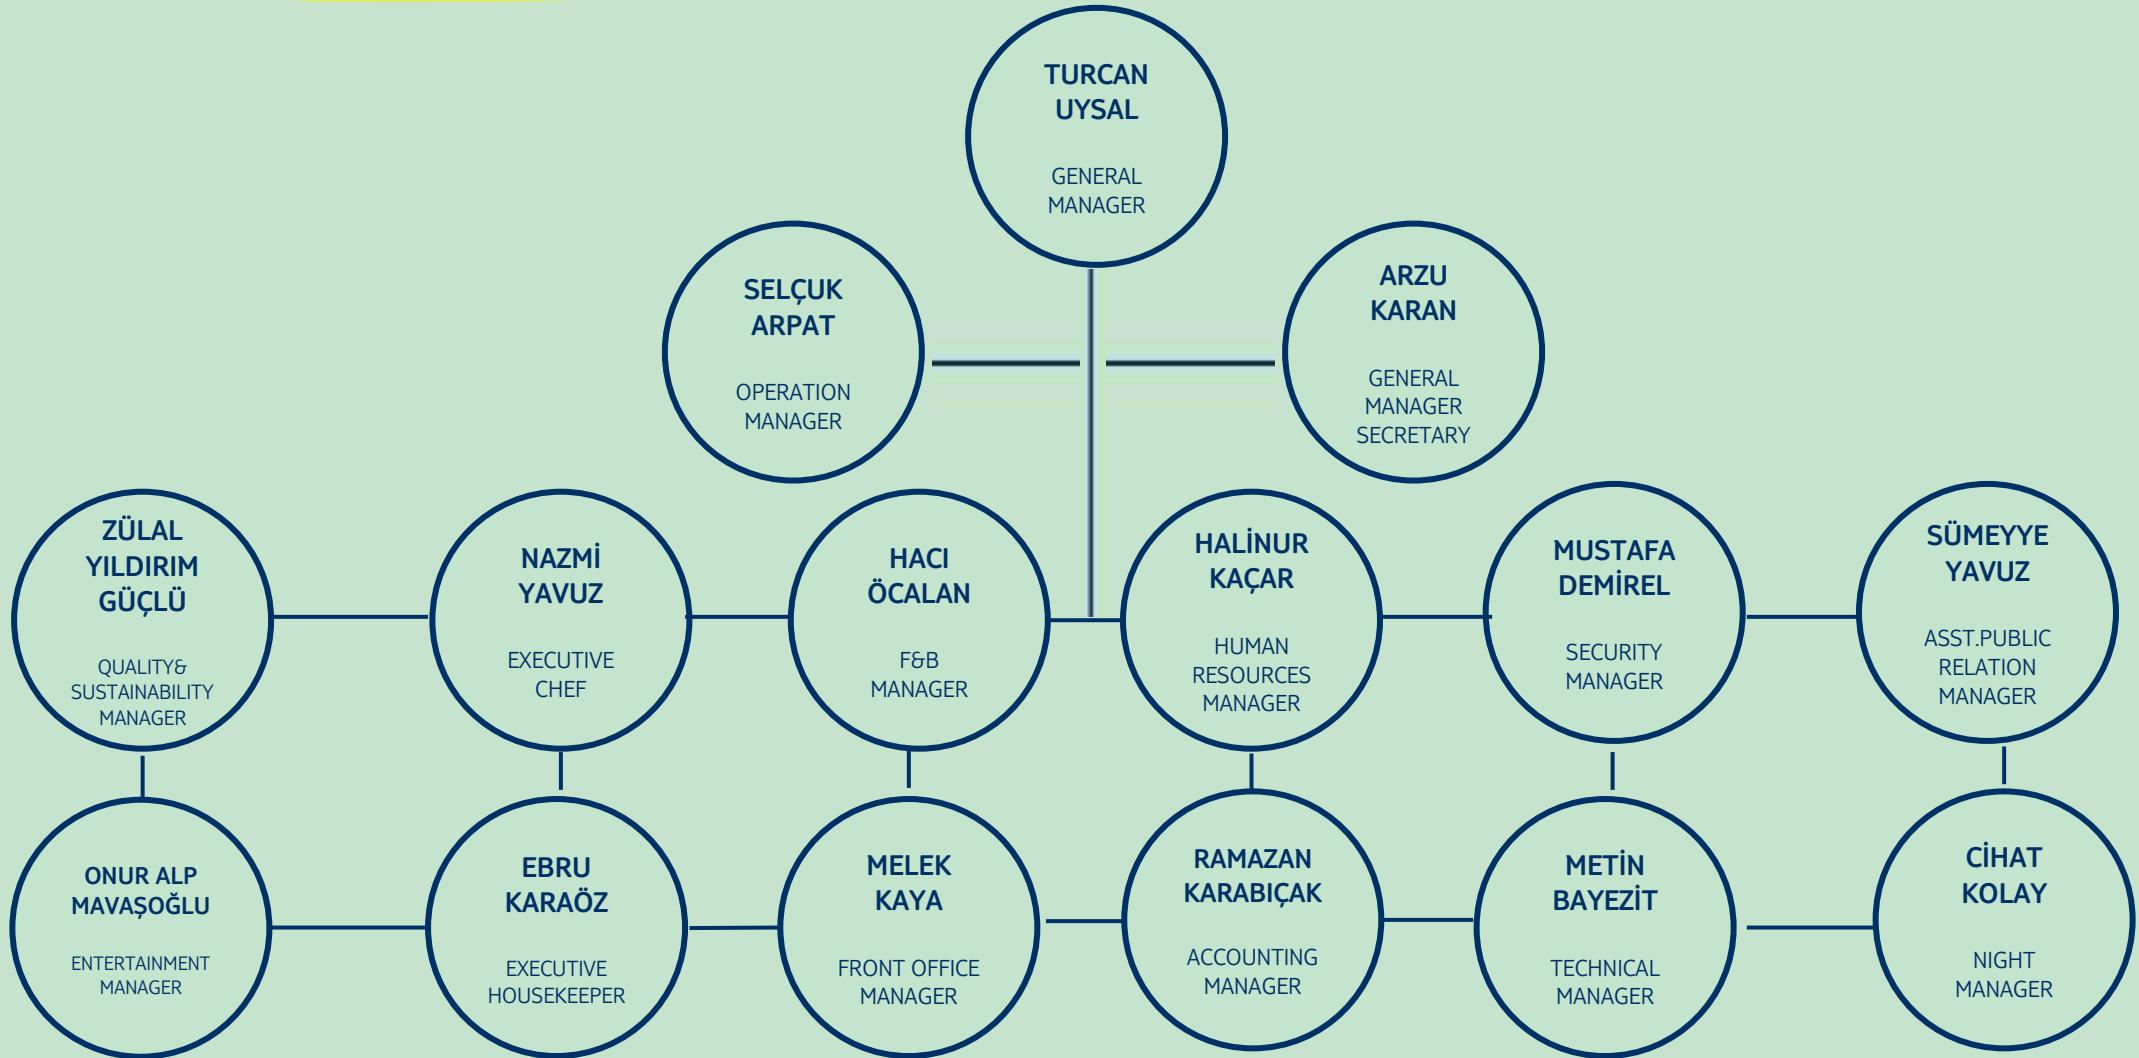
TURCAN UYSAL

GENERAL MANAGER

SELÇUK ARPAT

OPERATION MANAGER

ARZU KARAN

GENERAL MANAGER SECRETARY

ZÜLAL YILDIRIM GÜÇLÜ

QUALITY& SUSTAINABILITY MANAGER

NAZMİ YAVUZ

EXECUTIVE CHEF

HACI ÖCALAN

F&B MANAGER

HALİNUR KAÇAR

HUMAN RESOURCES MANAGER

MUSTAFA DEMİREL

SECURITY MANAGER

SÜMEYYE YAVUZ

ASST.PUBLIC RELATION MANAGER

ONUR ALP MAVAŞOĞLU

ENTERTAINMENT MANAGER

EBRU KARAÖZ

EXECUTIVE HOUSEKEEPER

MELEK KAYA

FRONT OFFICE MANAGER

RAMAZAN KARABIÇAK

ACCOUNTING MANAGER

METİN BAYEZİT

TECHNICAL MANAGER

CİHAT KOLAY

NIGHT MANAGER